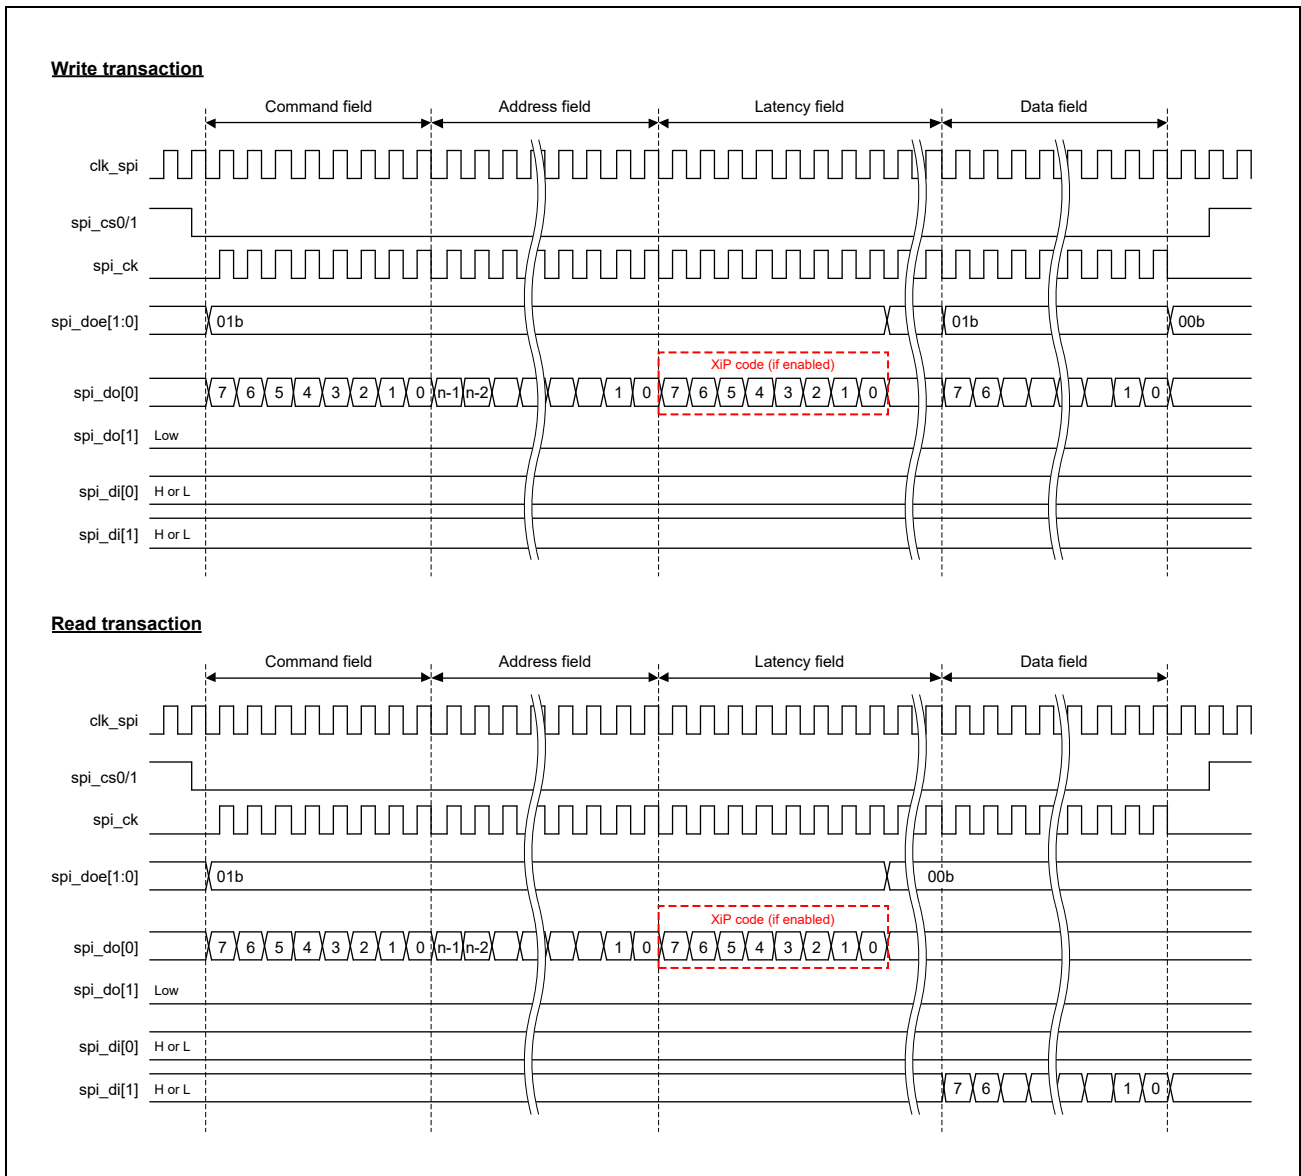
Write transaction

Command field
Address field
Latency field
Data field

clk_spi
spi_cs0/1
spi_ck
spi_doe[1:0]
01b
01b
00b
XiP code (if enabled)
spi_do[0]
7 6 5 4 3 2 1 0 n-1 n-2 1 0 7 6 5 4 3 2 1 0 7 6 1 0
spi_do[1]
Low
spi_di[0]
H or L
spi_di[1]
H or L

Read transaction

Command field
Address field
Latency field
Data field

clk_spi
spi_cs0/1
spi_ck
spi_doe[1:0]
01b
00b
XiP code (if enabled)
spi_do[0]
7 6 5 4 3 2 1 0 n-1 n-2 1 0 7 6 5 4 3 2 1 0
spi_do[1]
Low
spi_di[0]
H or L
spi_di[1]
H or L
7 6 1 0